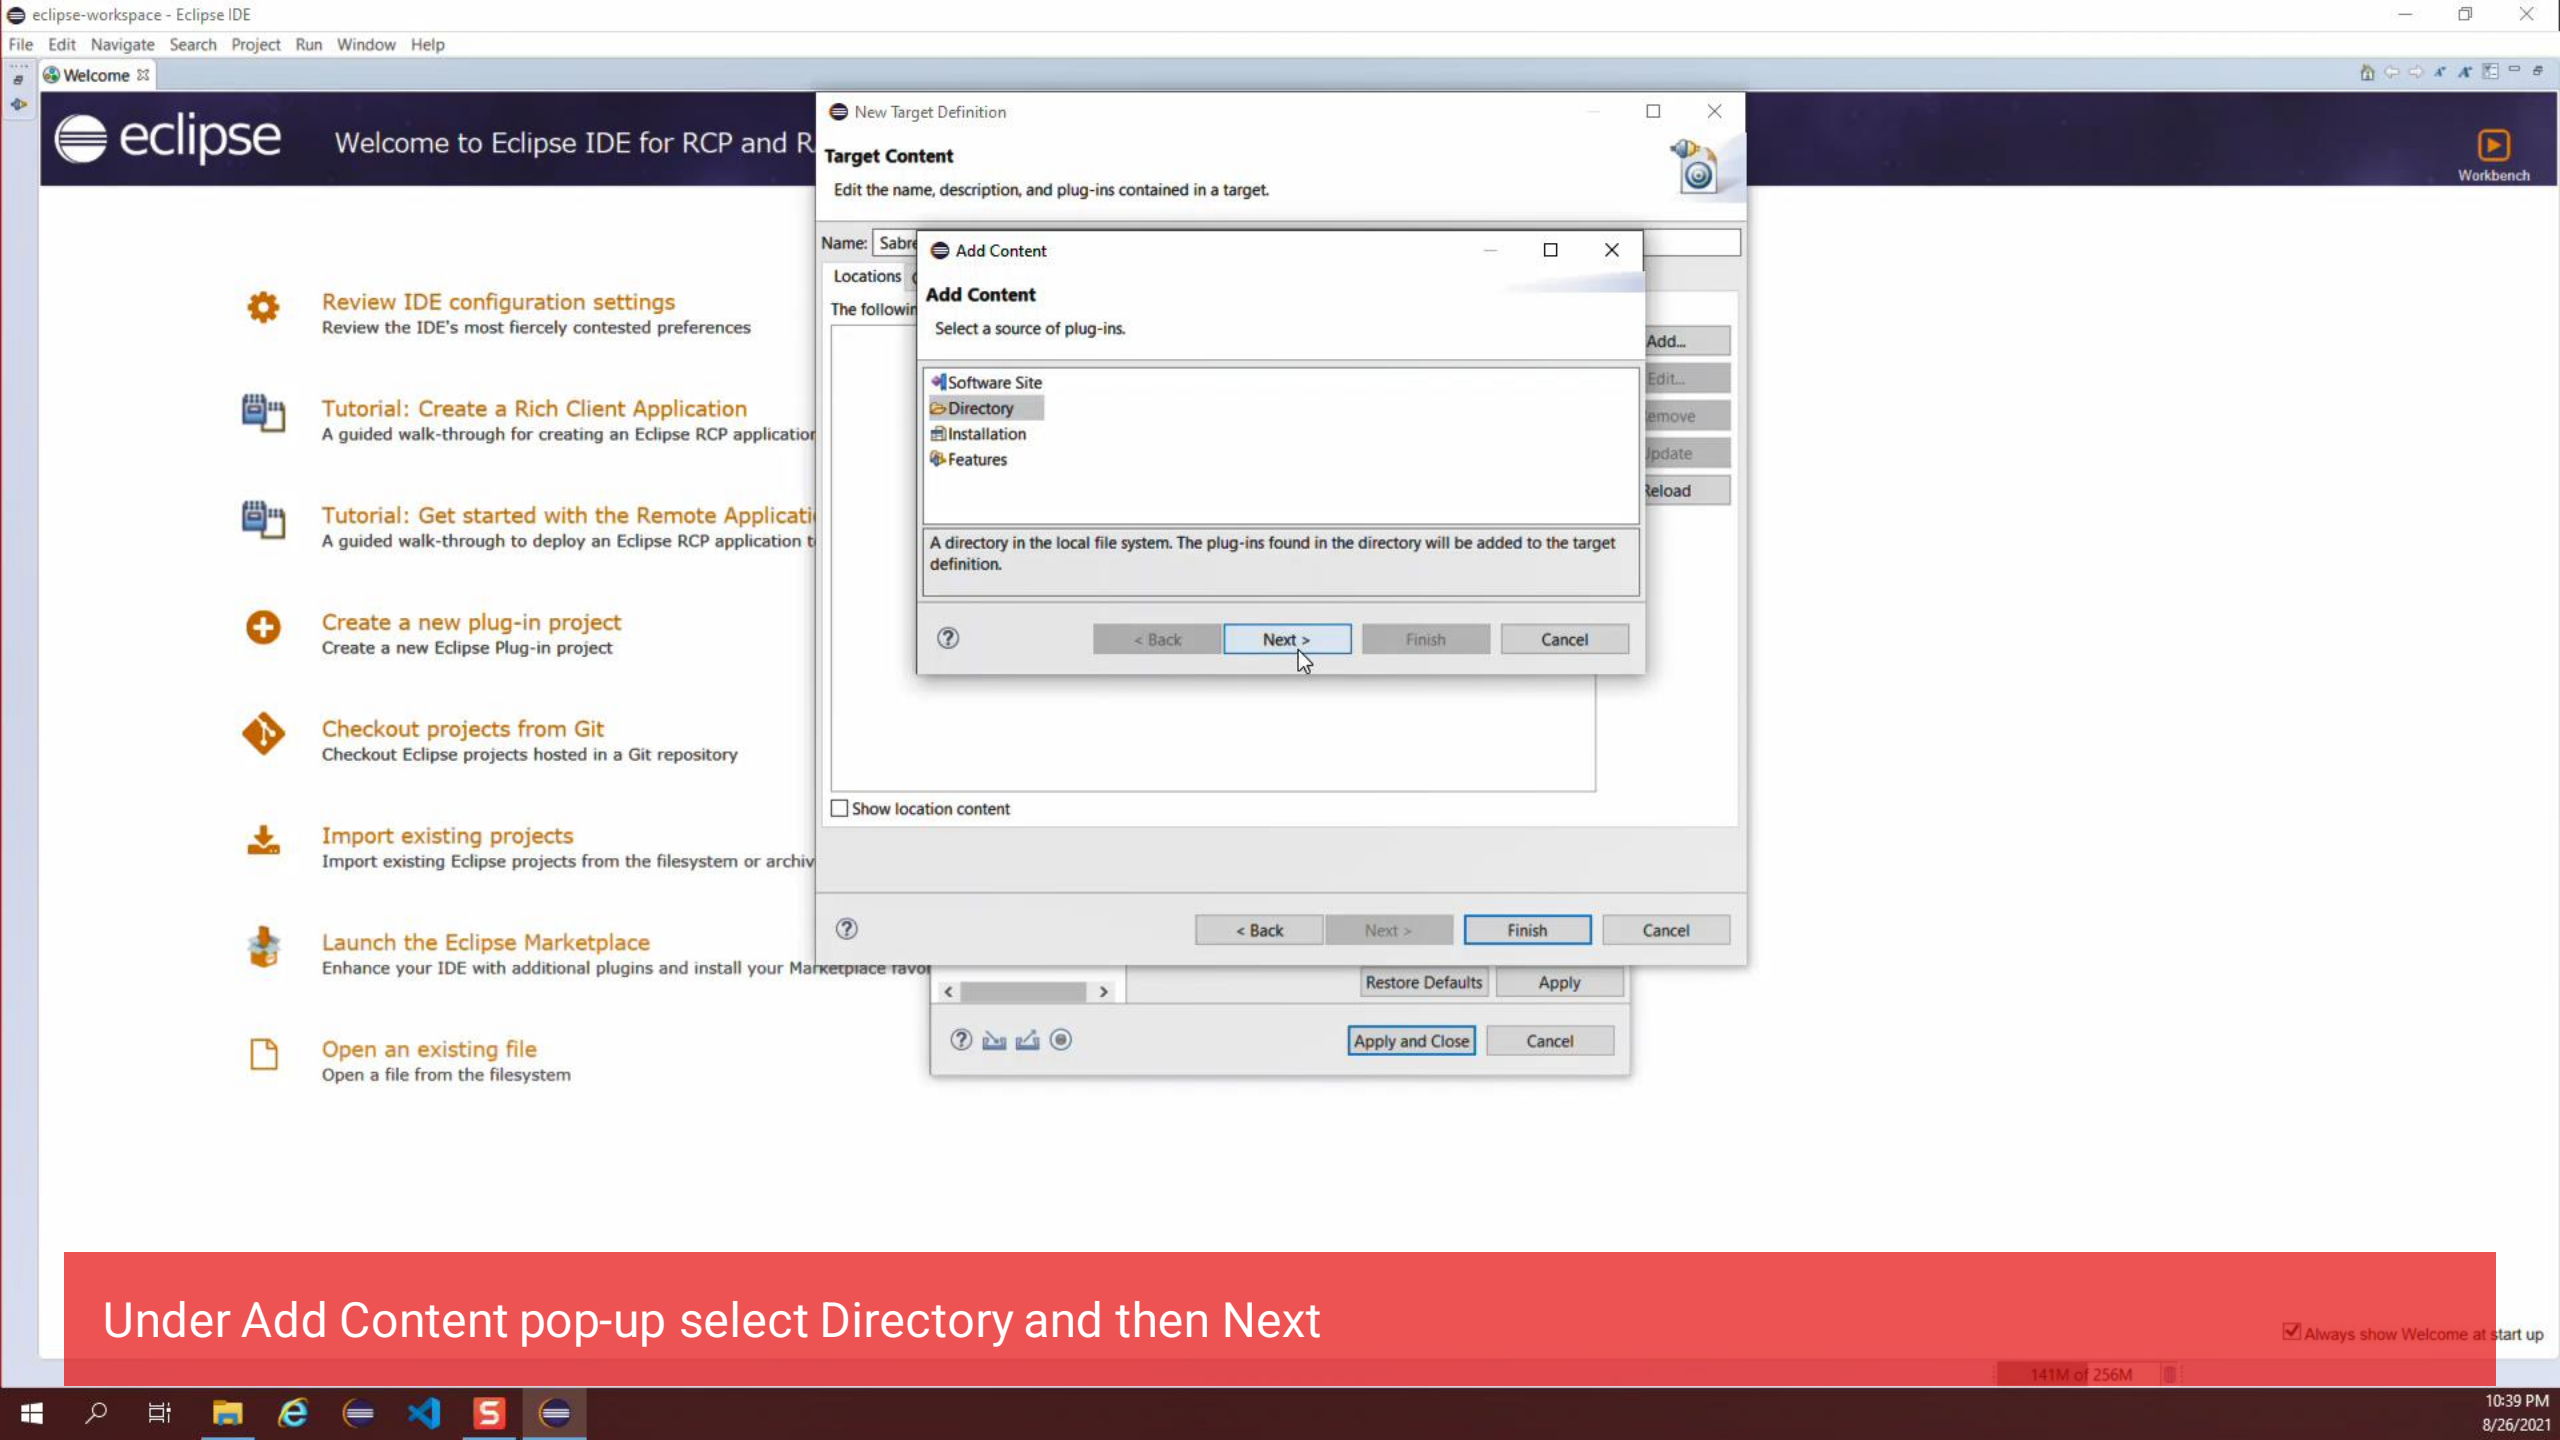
eclipse-workspace - Eclipse IDE

File Edit Navigate Search Project Run Window Help

Welcome

eclipse

Welcome to Eclipse IDE for RCP and R

Workbench

Review IDE configuration settings
Review the IDE's most fiercely contested preferences

Tutorial: Create a Rich Client Application
A guided walk-through for creating an Eclipse RCP applicatio

Tutorial: Get started with the Remote Applicati
A guided walk-through to deploy an Eclipse RCP application t

Create a new plug-in project
Create a new Eclipse Plug-in project

Checkout projects from Git
Checkout Eclipse projects hosted in a Git repository

Import existing projects
Import existing Eclipse projects from the filesystem or archiv

Launch the Eclipse Marketplace
Enhance your IDE with additional plugins and install your Marketplace favo

Open an existing file
Open a file from the filesystem

New Target Definition

Target Content

Edit the name, description, and plug-ins contained in a target.

Name: Sabre

Locations

The followin

Add...

Edit...

emove

pdate

Reload

Show location content

< Back Next > Finish Cancel

Restore Defaults Apply

Apply and Close Cancel

Add Content

Add Content

Select a source of plug-ins.

Software Site
Directory
Installation
Features

A directory in the local file system. The plug-ins found in the directory will be added to the target definition.

< Back Next > Finish Cancel

Under Add Content pop-up select Directory and then Next

Always show Welcome at start up

141M of 256M

10:39 PM
8/26/2021